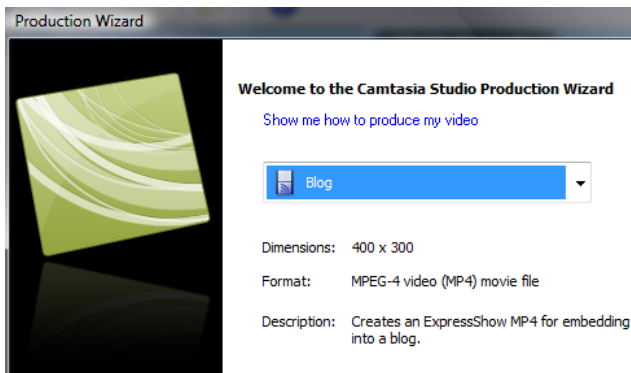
Production Wizard

Welcome to the Camtasia Studio Production Wizard

Show me how to produce my video

Blog

Dimensions: 400 x 300

Format: MPEG-4 video (MP4) movie file

Description: Creates an ExpressShow MP4 for embedding into a blog.